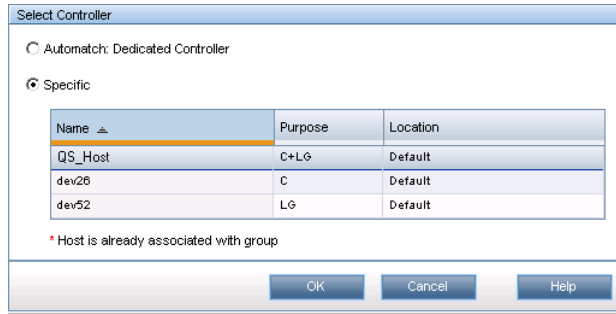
Select Controller

Automatch: Dedicated Controller

Specific

| Name | Purpose | Location |
|---|---|---|
| QS_Host | C+LG | Default |
| dev26 | C | Default |
| dev52 | LG | Default |

* Host is already associated with group

OK Cancel Help